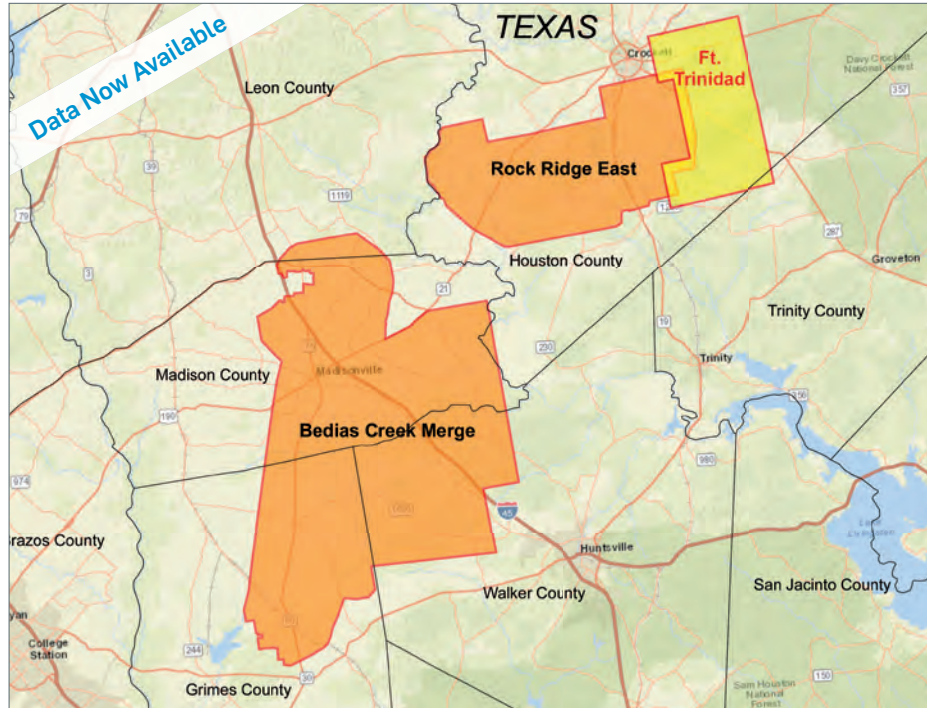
Data Now Available

TEXAS

Crockett

Ft. Trinidad

Davy Crockett National Forest

357

Leon County

Rock Ridge East

39

1119

79

287

Houston County

Groveton

3

21

Trinity County

19

230

Madison County

Madisonville

Trinity

356

190

Bedias Creek Merge

974

980

1696

45

Brazos County

Huntsville

San Jacinto County

Walker County

Lake Livingston

yan

College Station

244

Grimes County

30

150

Sam Houston National Forest